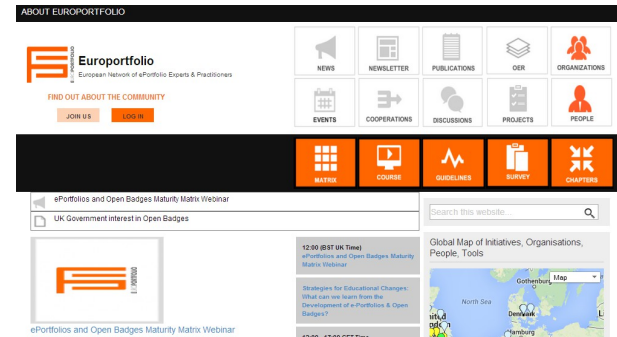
ABOUT EUROPORTFOLIO

Europortfolio
European Network of ePortfolio Experts & Practitioners

FIND OUT ABOUT THE COMMUNITY

JOIN US
LOG IN

NEWS
NEWSLETTER
PUBLICATIONS
OER
ORGANIZATIONS
EVENTS
COOPERATIONS
DISCUSSIONS
PROJECTS
PEOPLE

MATRIX
COURSE
GUIDELINES
SURVEY
CHAPTERS

ePortfolios and Open Badges Maturity Matrix Webinar
UK Government interest in Open Badges

Search this website...

12:00 (BST UK Time)
ePortfolios and Open Badges Maturity Matrix Webinar

Strategies for Educational Changes: What can we learn from the Development of e-Portfolios & Open Badges?

Global Map of Initiatives, Organisations, People, Tools

Map
North Sea
Gothenburg
Denmark
Hamburg

ePortfolios and Open Badges Maturity Matrix Webinar